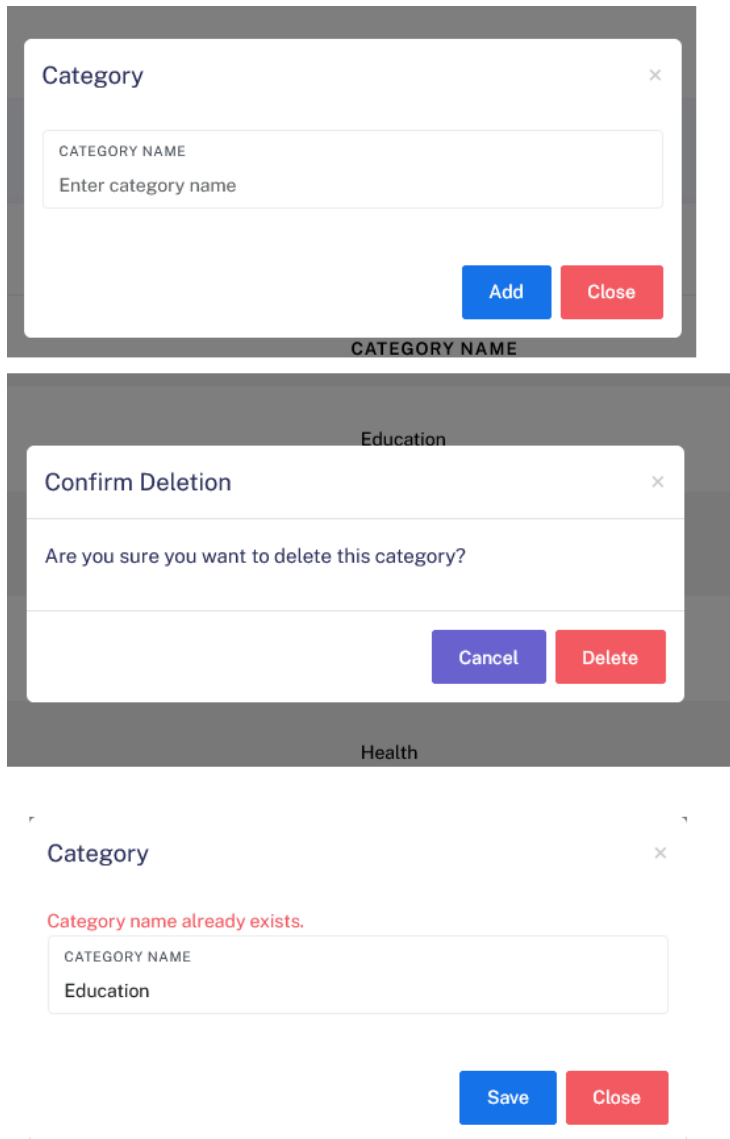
Category
×
CATEGORY NAME
Enter category name
Add
Close
CATEGORY NAME

Education
Confirm Deletion
×
Are you sure you want to delete this category?
Cancel
Delete
Health

Category
×
Category name already exists.
CATEGORY NAME
Education
Save
Close